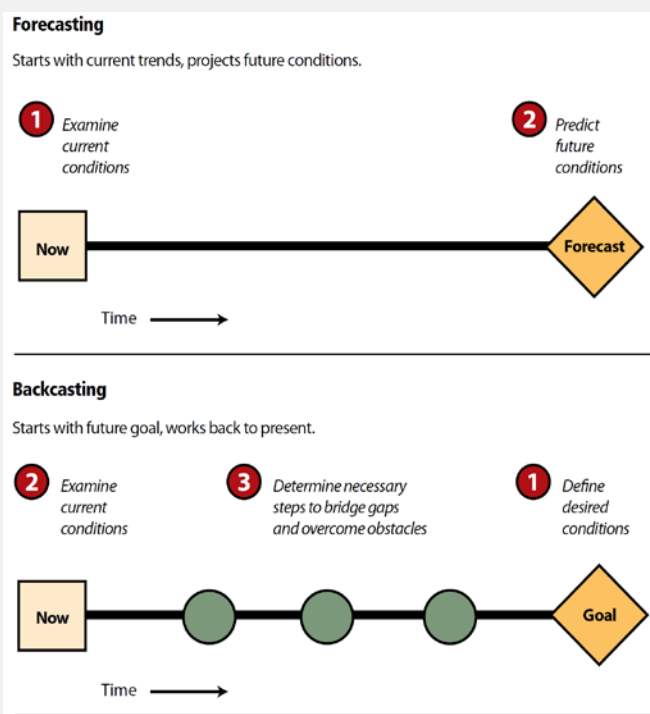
Forecasting

Starts with current trends, projects future conditions.

1 Examine current conditions

2 Predict future conditions

Now

Forecast

Time

Backcasting

Starts with future goal, works back to present.

2 Examine current conditions

3 Determine necessary steps to bridge gaps and overcome obstacles

1 Define desired conditions

Now

Goal

Time